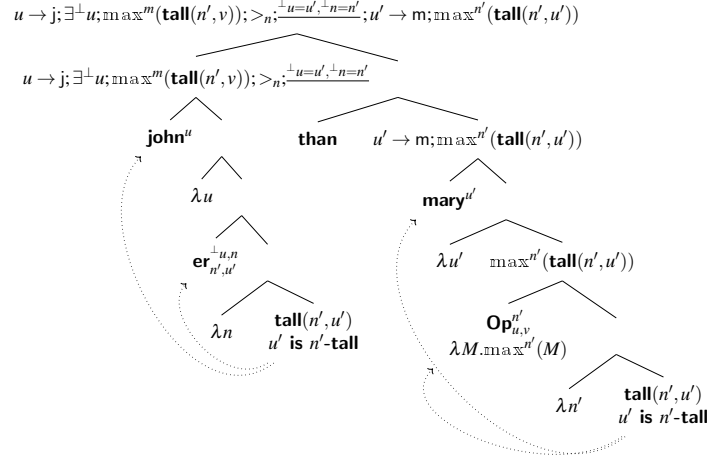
$u \to \mathsf{j}; \exists^{\perp} u; \mathbb{max}^{m}(\textbf{tall}(n', v)); >_{n}; \frac{\perp u = u', \perp n = n'}{}; u' \to \mathsf{m}; \mathbb{max}^{n'}(\textbf{tall}(n', u'))$

$u \to \mathsf{j}; \exists^{\perp} u; \mathbb{max}^{m}(\textbf{tall}(n', v)); >_{n}; \frac{\perp u = u', \perp n = n'}{}$

$\textbf{john}^{u}$

$\textbf{than}$

$u' \to \mathsf{m}; \mathbb{max}^{n'}(\textbf{tall}(n', u'))$

$\lambda u$

$\textbf{mary}^{u'}$

$\textbf{er}^{\perp u, n}_{n', u'}$

$\lambda u'$

$\mathbb{max}^{n'}(\textbf{tall}(n', u'))$

$\lambda n$

$\textbf{tall}(n', u')$

$u'$ **is** $n'$**-tall**

$\textbf{Op}^{n'}_{u, v}$

$\lambda M. \mathbb{max}^{n'}(M)$

$\lambda n'$

$\textbf{tall}(n', u')$

$u'$ **is** $n'$**-tall**